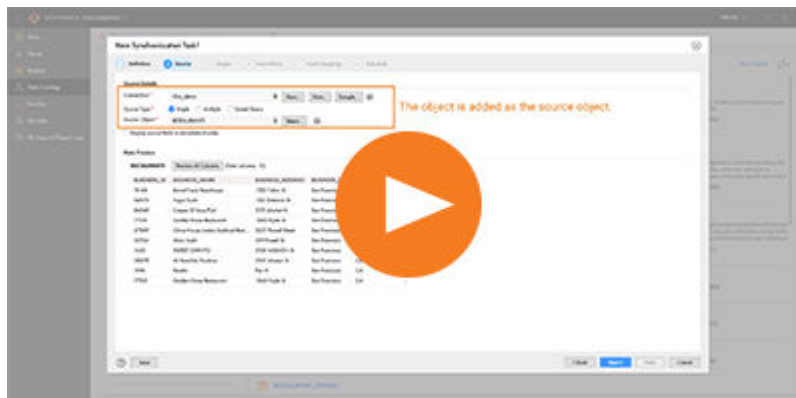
New Synchronization Task

Definition
Source
Target
Field Mapping
Schedule

Source Details

Connection:
Source Type:
Single
Multiple
Saved Query
Source Object:

New...
View...
Sample

The object is added as the source object.

Data Preview

BUSINESS_ID
BUSINESS_NAME
BUSINESS_ADDRESS

Back
Next
Finish
Cancel
Save